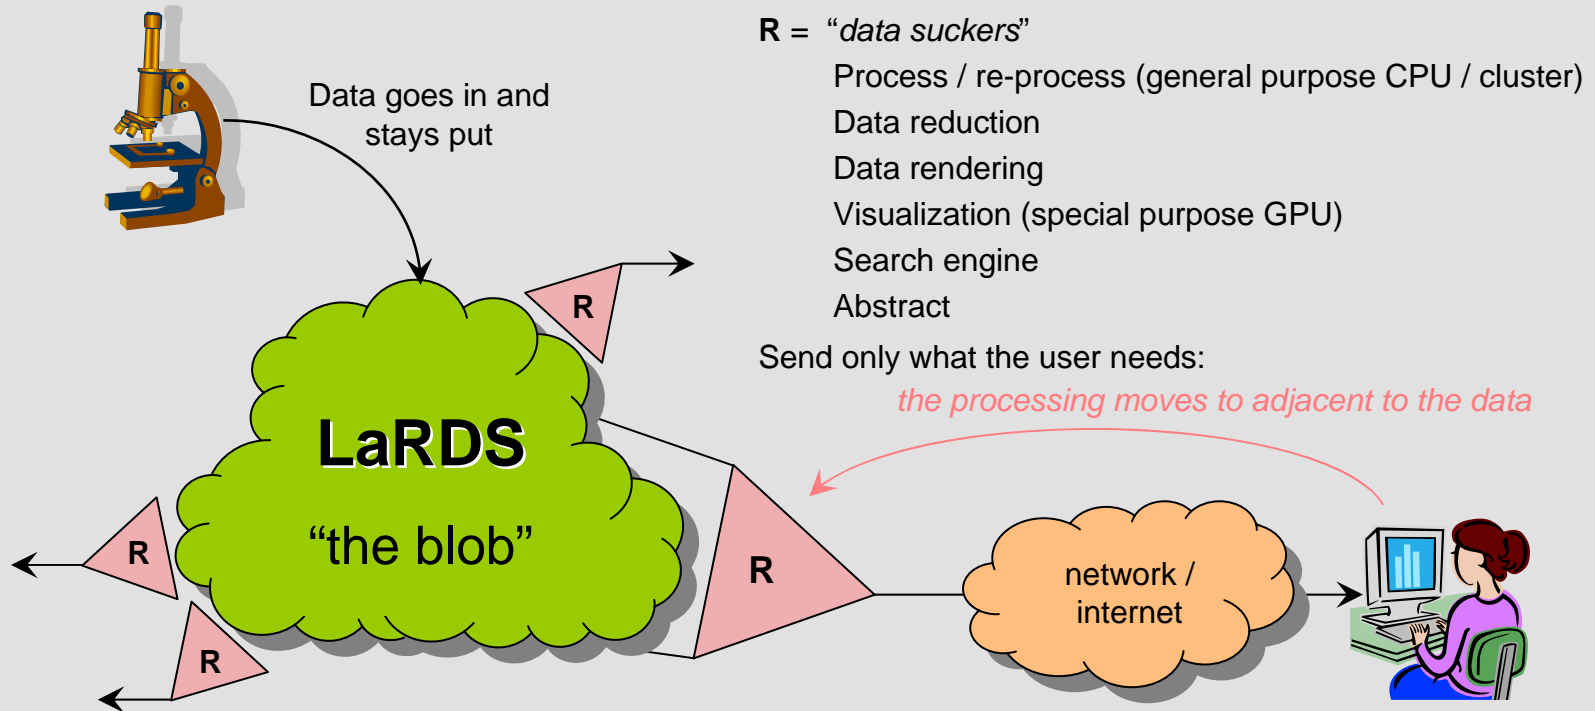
Data goes in and stays put

R = "data suckers"
Process / re-process (general purpose CPU / cluster)
Data reduction
Data rendering
Visualization (special purpose GPU)
Search engine
Abstract
Send only what the user needs:
the processing moves to adjacent to the data

R

LaRDS
"the blob"

R

R

R

network / internet